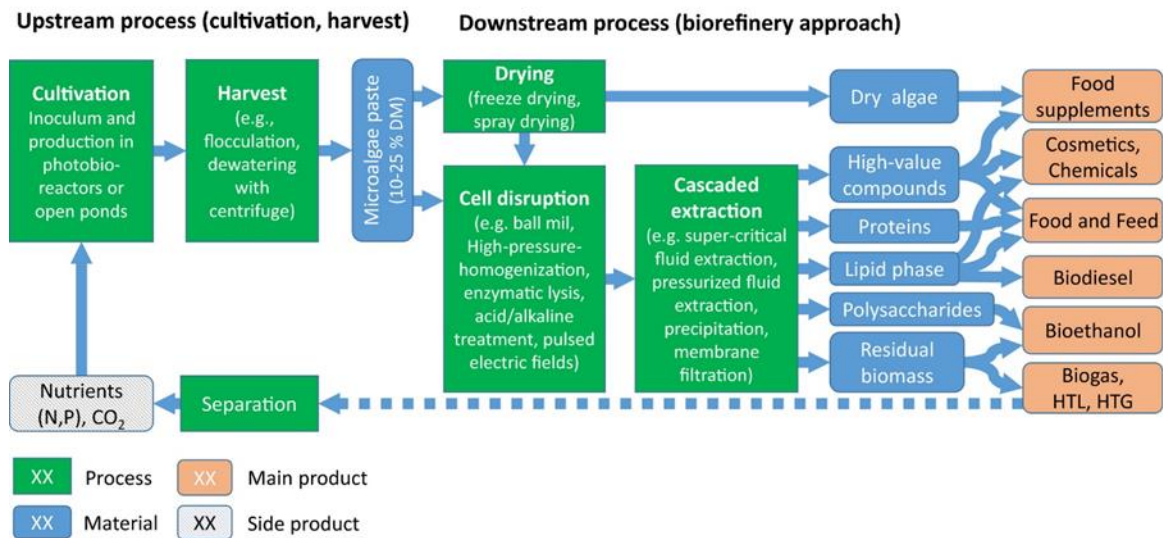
Upstream process (cultivation, harvest)

Downstream process (biorefinery approach)

Cultivation
Inoculum and production in photobioreactors or open ponds

Harvest
(e.g., flocculation, dewatering with centrifuge)

Microalgae paste (10-25 % DM)

Drying
(freeze drying, spray drying)

Dry algae

Food supplements

Cell disruption
(e.g. ball mil, High-pressure-homogenization, enzymatic lysis, acid/alkaline treatment, pulsed electric fields)

Cascaded extraction
(e.g. super-critical fluid extraction, pressurized fluid extraction, precipitation, membrane filtration)

High-value compounds

Cosmetics, Chemicals

Proteins

Food and Feed

Lipid phase

Biodiesel

Polysaccharides

Bioethanol

Residual biomass

Biogas, HTL, HTG

Nutrients (N,P), $CO_2$

Separation

XX Process
XX Main product
XX Material
XX Side product